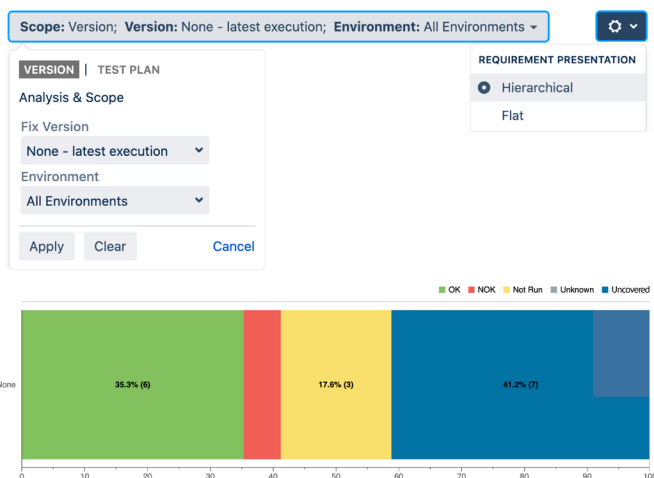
Scope: Version; Version: None - latest execution; Environment: All Environments

VERSION | TEST PLAN

Analysis & Scope

Fix Version

None - latest execution

Environment

All Environments

Apply Clear Cancel

REQUIREMENT PRESENTATION

Hierarchical

Flat

OK NOK Not Run Unknown Uncovered

None

35.3% (6)

17.6% (3)

41.2% (7)

0 10 20 30 40 50 60 70 80 90 100